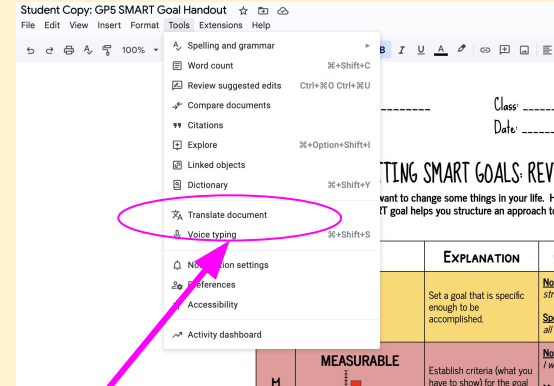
Student Copy: GP5 SMART Goal Handout
File Edit View Insert Format Tools Extensions Help
100%
Spelling and grammar
Word count ⌘+Shift+C
Review suggested edits Ctrl+⌘O Ctrl+⌘U
Compare documents
Citations
Explore ⌘+Option+Shift+I
Linked objects
Dictionary ⌘+Shift+Y
Translate document
Voice typing ⌘+Shift+S
No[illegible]tion settings
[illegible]eferences
Accessibility
Activity dashboard
Class: ______
Date: ______
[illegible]TTING SMART GOALS: REV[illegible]
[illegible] want to change some things in your life. H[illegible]
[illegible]T goal helps you structure an approach t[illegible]
EXPLANATION
Set a goal that is specific enough to be accomplished.
No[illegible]
str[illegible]
Sp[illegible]
all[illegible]
MEASURABLE
M
Establish criteria (what you have to show) for the goal
No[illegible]
I w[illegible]